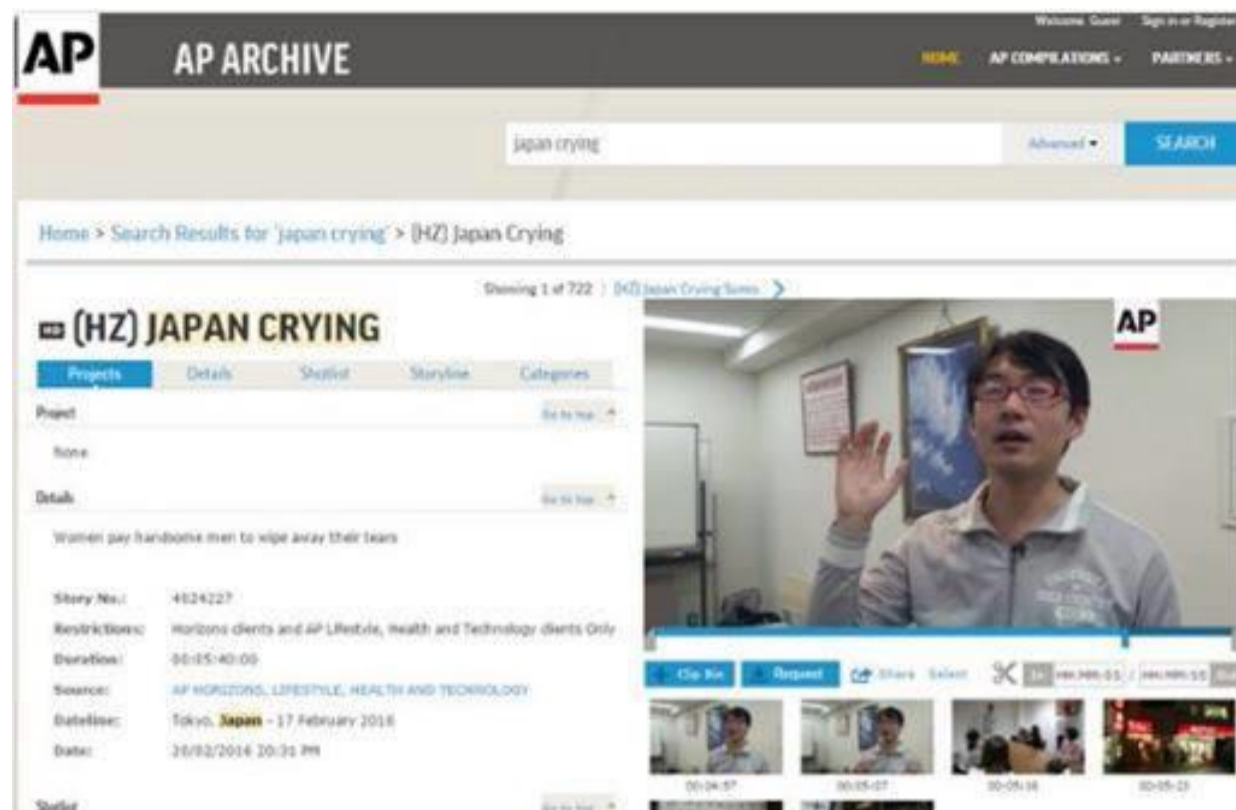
AP AP ARCHIVE

Welcome Guest Sign in or Register

HOME AP COMPILATIONS PARTNERS

japan crying

Advanced SEARCH

Home > Search Results for 'japan crying' > (HZ) Japan Crying

Showing 1 of 722 | (HZ) Japan Crying Scenes

(HZ) JAPAN CRYING

Projects Details Shotlist Storyline Categories

Project Go to top

None

Details Go to top

Women pay handsome men to wipe away their tears

Story No.: 4024227
Restrictions: Horizons clients and AP Lifestyle, Health and Technology clients Only
Duration: 00:05:40:00
Source: AP HORIZONS, LIFESTYLE, HEALTH AND TECHNOLOGY
Dateline: Tokyo, Japan - 17 February 2016
Date: 20/02/2016 20:31 PM

Shotlist Go to top

AP

Clip Bin Request Share Select HH:MM:SS / HH:MM:SS

00:04:57 00:05:07 00:05:16 00:05:23